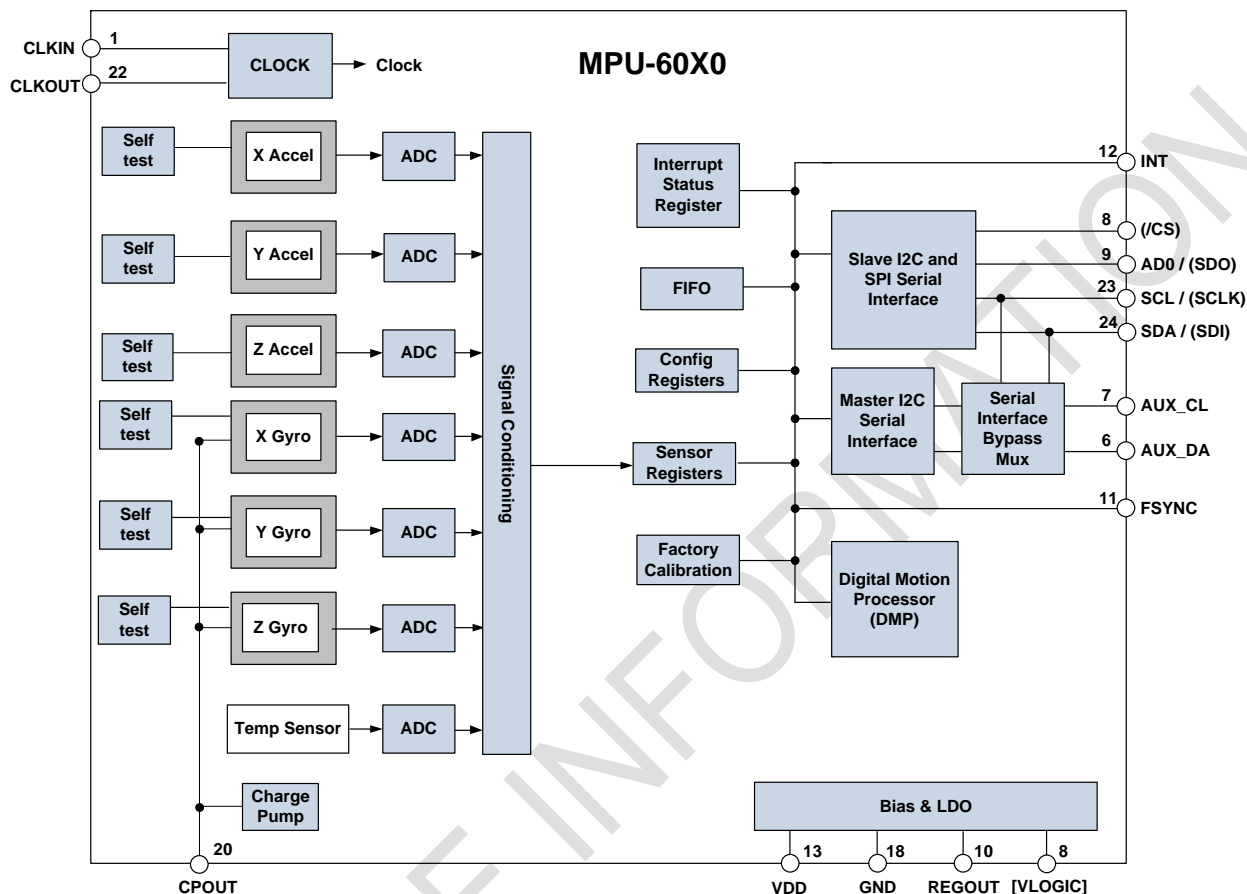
CLKIN 1
CLKOUT 22
CLOCK
Clock
MPU-60X0

Self test
X Accel
ADC
Self test
Y Accel
ADC
Self test
Z Accel
ADC
Self test
X Gyro
ADC
Self test
Y Gyro
ADC
Self test
Z Gyro
ADC
Temp Sensor
ADC
Charge Pump
20
CPOUT

Signal Conditioning

Interrupt Status Register
FIFO
Config Registers
Sensor Registers
Factory Calibration

Slave I2C and SPI Serial Interface
Master I2C Serial Interface
Serial Interface Bypass Mux
Digital Motion Processor (DMP)

12 INT
8 (/CS)
9 AD0 / (SDO)
23 SCL / (SCLK)
24 SDA / (SDI)
7 AUX_CL
6 AUX_DA
11 FSYNC

Bias & LDO
13 VDD
18 GND
10 REGOUT
8 [VLOGIC]

E INFORMATION